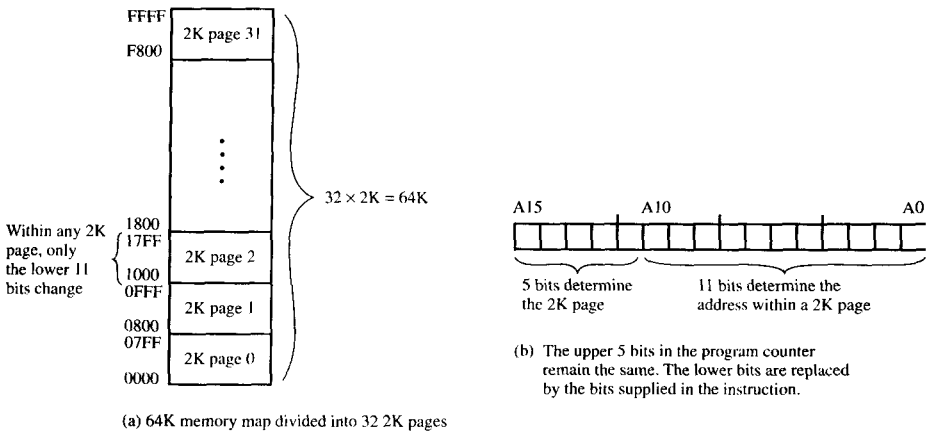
FFFF
2K page 31
F800

1800
17FF
2K page 2
1000
0FFF
2K page 1
0800
07FF
2K page 0
0000

Within any 2K page, only the lower 11 bits change

$32 \times 2K = 64K$

(a) 64K memory map divided into 32 2K pages

A15 A10 A0

5 bits determine the 2K page

11 bits determine the address within a 2K page

(b) The upper 5 bits in the program counter remain the same. The lower bits are replaced by the bits supplied in the instruction.